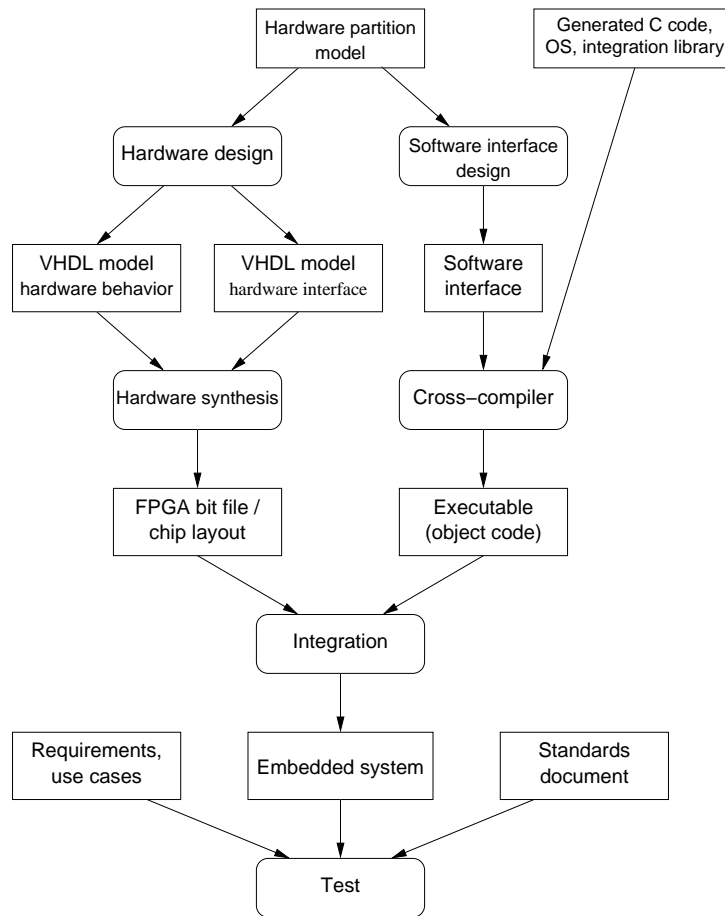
Hardware partition model

Generated C code, OS, integration library

Hardware design

Software interface design

VHDL model hardware behavior

VHDL model hardware interface

Software interface

Hardware synthesis

Cross−compiler

FPGA bit file / chip layout

Executable (object code)

Integration

Requirements, use cases

Embedded system

Standards document

Test